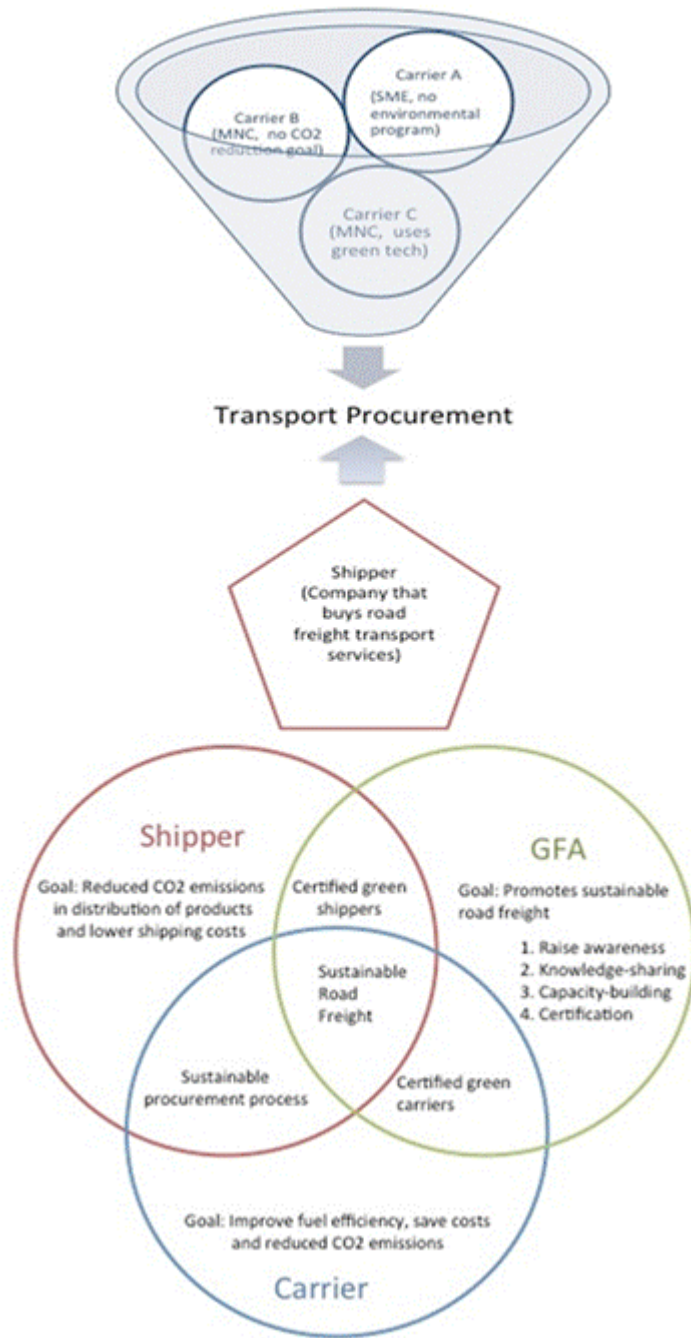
Carrier A
(SME, no environmental program)

Carrier B
(MNC, no CO2 reduction goal)

Carrier C
(MNC, uses green tech)

Transport Procurement

Shipper
(Company that buys road freight transport services)

Shipper

Goal: Reduced CO2 emissions in distribution of products and lower shipping costs

GFA

Goal: Promotes sustainable road freight

1. Raise awareness
2. Knowledge-sharing
3. Capacity-building
4. Certification

Certified green shippers

Sustainable Road Freight

Sustainable procurement process

Certified green carriers

Goal: Improve fuel efficiency, save costs and reduced CO2 emissions

Carrier